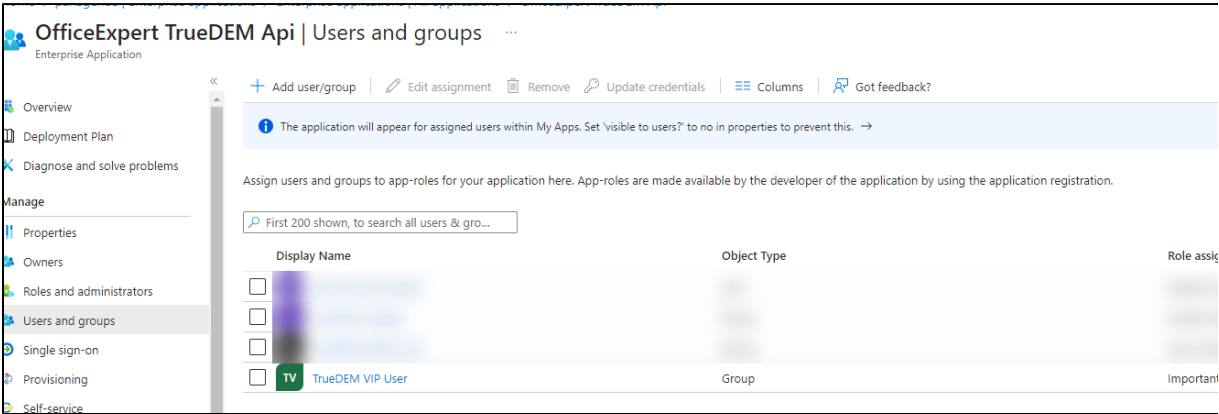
OfficeExpert TrueDEM Api | Users and groups ...
Enterprise Application

«

Overview
Deployment Plan
Diagnose and solve problems
Manage
Properties
Owners
Roles and administrators
Users and groups
Single sign-on
Provisioning
Self-service

+ Add user/group | Edit assignment | Remove | Update credentials | Columns | Got feedback?

The application will appear for assigned users within My Apps. Set 'visible to users?' to no in properties to prevent this. →

Assign users and groups to app-roles for your application here. App-roles are made available by the developer of the application by using the application registration.

First 200 shown, to search all users & gro...

| Display Name | Object Type | Role assig |
|---|---|---|
| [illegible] | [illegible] | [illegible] |
| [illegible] | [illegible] | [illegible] |
| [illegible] | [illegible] | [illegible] |
| TV TrueDEM VIP User | Group | Important |